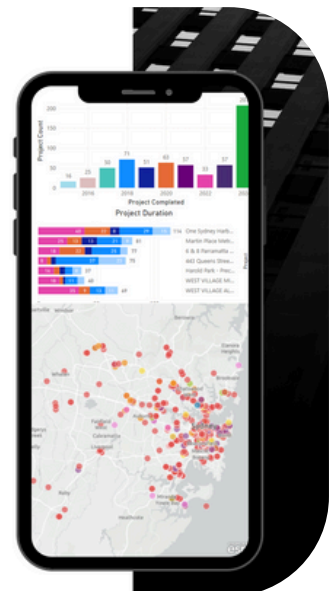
200
150
100
50
0
Project Count
16
25
50
71
51
60
57
22
37
2016
2018
2020
2022
Project Completed
Project Duration
114
81
77
75
57
49
49
One Sydney Harb...
Martin Place Meth...
6 & 8 Parramatta ...
443 Queens Stree...
Harold Park - Prec...
WEST VILLAGE M...
WEST VILLAGE M...